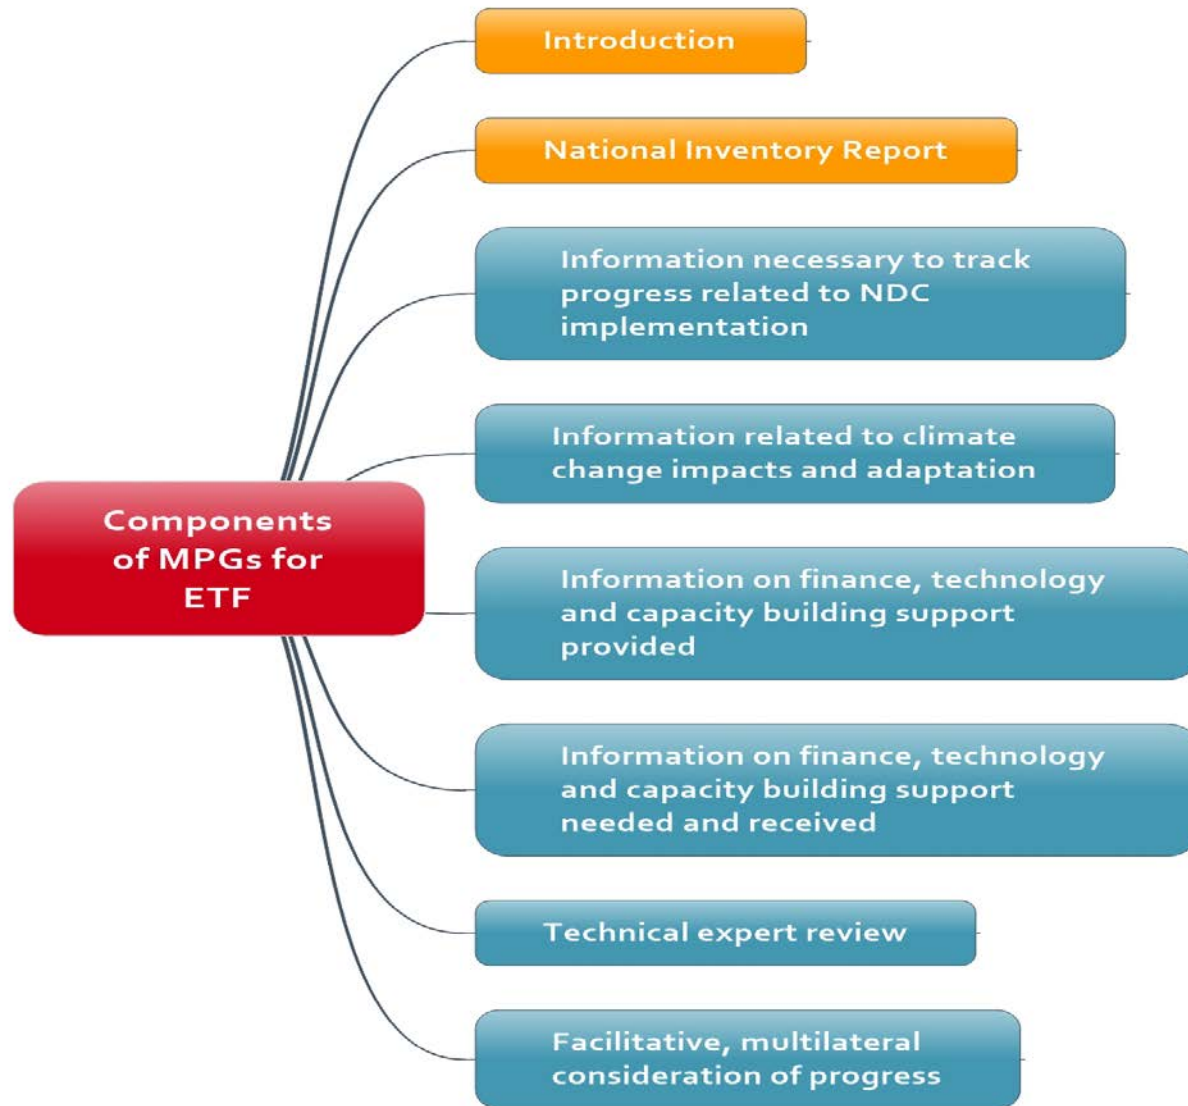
Components of MPGs for ETF

Introduction

National Inventory Report

Information necessary to track progress related to NDC implementation

Information related to climate change impacts and adaptation

Information on finance, technology and capacity building support provided

Information on finance, technology and capacity building support needed and received

Technical expert review

Facilitative, multilateral consideration of progress